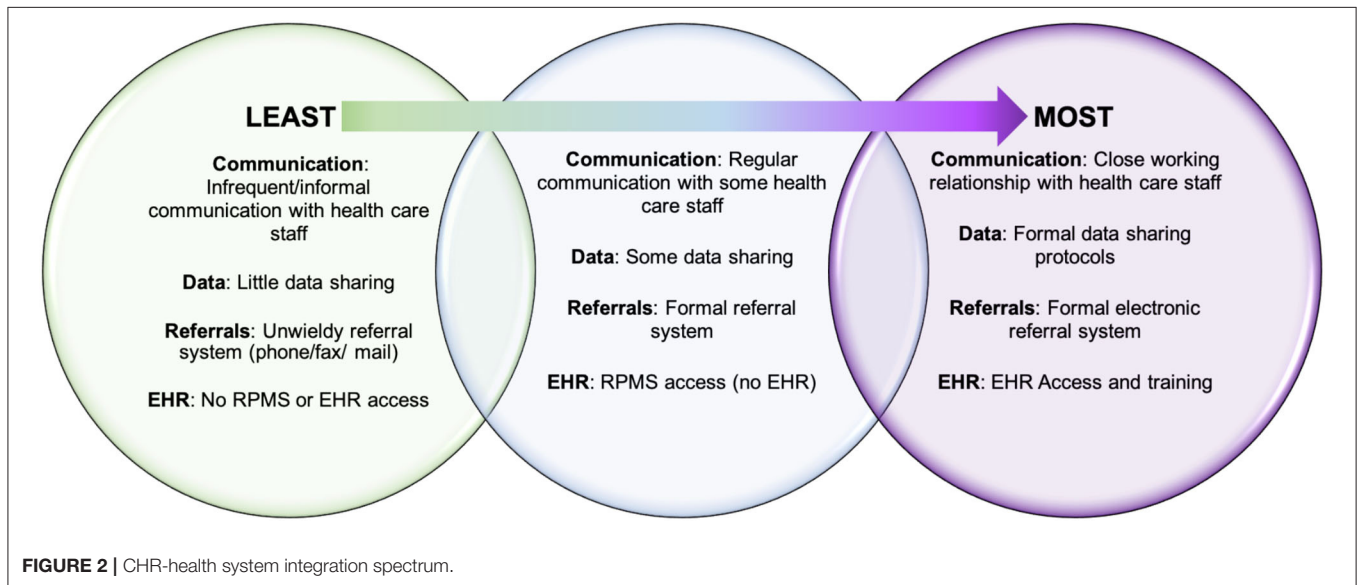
LEAST

MOST

Communication: Infrequent/informal communication with health care staff

Data: Little data sharing

Referrals: Unwieldy referral system (phone/fax/ mail)

EHR: No RPMS or EHR access

Communication: Regular communication with some health care staff

Data: Some data sharing

Referrals: Formal referral system

EHR: RPMS access (no EHR)

Communication: Close working relationship with health care staff

Data: Formal data sharing protocols

Referrals: Formal electronic referral system

EHR: EHR Access and training

FIGURE 2 | CHR-health system integration spectrum.